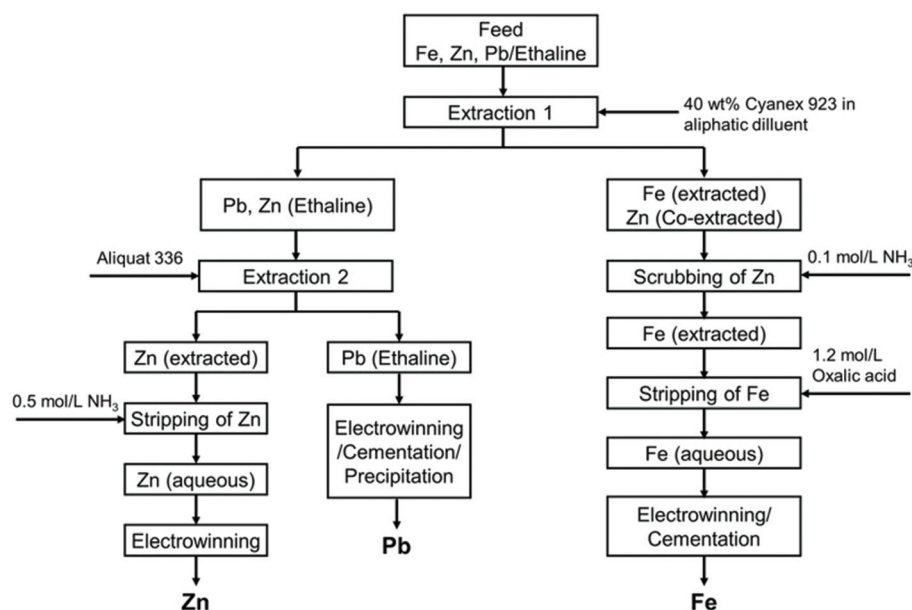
Feed
Fe, Zn, Pb/Ethaline

Extraction 1

40 wt% Cyanex 923 in aliphatic dilluent

Pb, Zn (Ethaline)

Aliquat 336

Extraction 2

Zn (extracted)

0.5 mol/L $NH_3$

Stripping of Zn

Zn (aqueous)

Electrowinning

Zn

Pb (Ethaline)

Electrowinning /Cementation/ Precipitation

Pb

Fe (extracted)
Zn (Co-extracted)

0.1 mol/L $NH_3$

Scrubbing of Zn

Fe (extracted)

1.2 mol/L Oxalic acid

Stripping of Fe

Fe (aqueous)

Electrowinning/ Cementation

Fe